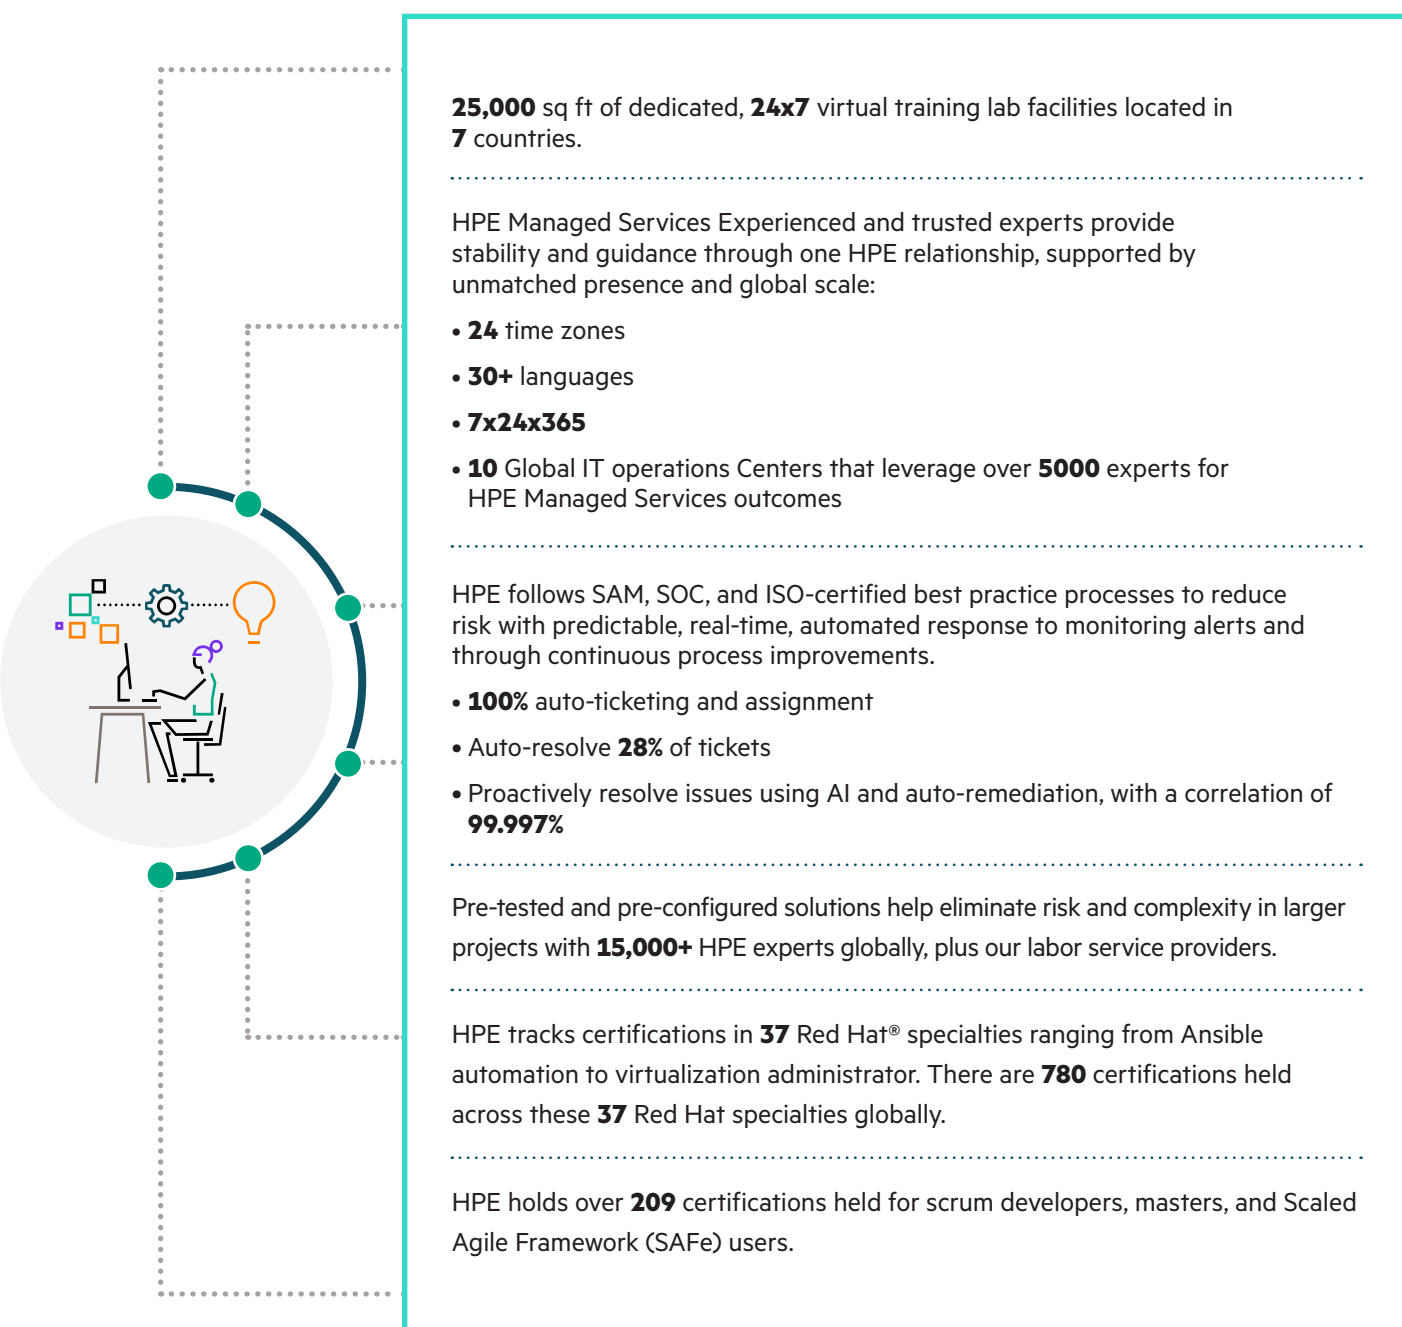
**25,000** sq ft of dedicated, **24x7** virtual training lab facilities located in **7** countries.

HPE Managed Services Experienced and trusted experts provide stability and guidance through one HPE relationship, supported by unmatched presence and global scale:

• **24** time zones

• **30+** languages

• **7x24x365**

• **10** Global IT operations Centers that leverage over **5000** experts for HPE Managed Services outcomes

HPE follows SAM, SOC, and ISO-certified best practice processes to reduce risk with predictable, real-time, automated response to monitoring alerts and through continuous process improvements.

• **100%** auto-ticketing and assignment

• Auto-resolve **28%** of tickets

• Proactively resolve issues using AI and auto-remediation, with a correlation of **99.997%**

Pre-tested and pre-configured solutions help eliminate risk and complexity in larger projects with **15,000+** HPE experts globally, plus our labor service providers.

HPE tracks certifications in **37** Red Hat® specialties ranging from Ansible automation to virtualization administrator. There are **780** certifications held across these **37** Red Hat specialties globally.

HPE holds over **209** certifications held for scrum developers, masters, and Scaled Agile Framework (SAFe) users.